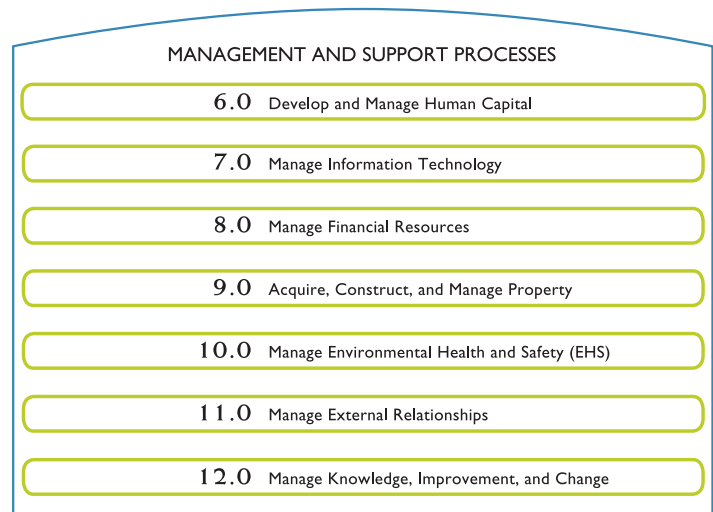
MANAGEMENT AND SUPPORT PROCESSES

6.0 Develop and Manage Human Capital

7.0 Manage Information Technology

8.0 Manage Financial Resources

9.0 Acquire, Construct, and Manage Property

10.0 Manage Environmental Health and Safety (EHS)

11.0 Manage External Relationships

12.0 Manage Knowledge, Improvement, and Change